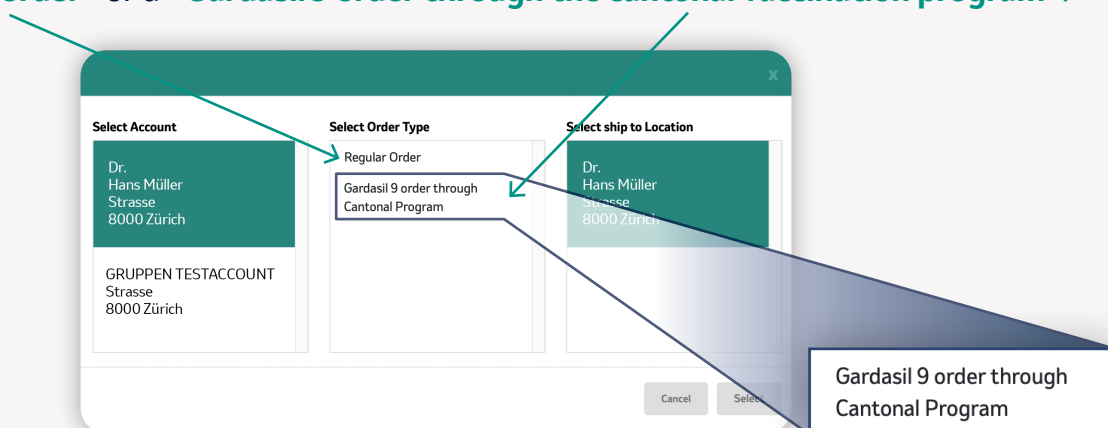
order" or a "Gardasil 9 order through the cantonal vaccination program".

x

Select Account

Dr.
Hans Müller
Strasse
8000 Zürich

GRUPPEN TESTACCOUNT
Strasse
8000 Zürich

Select Order Type

Regular Order

Gardasil 9 order through Cantonal Program

Select ship to Location

Dr.
Hans Müller
Strasse
8000 Zürich

Cancel

Select

Gardasil 9 order through Cantonal Program